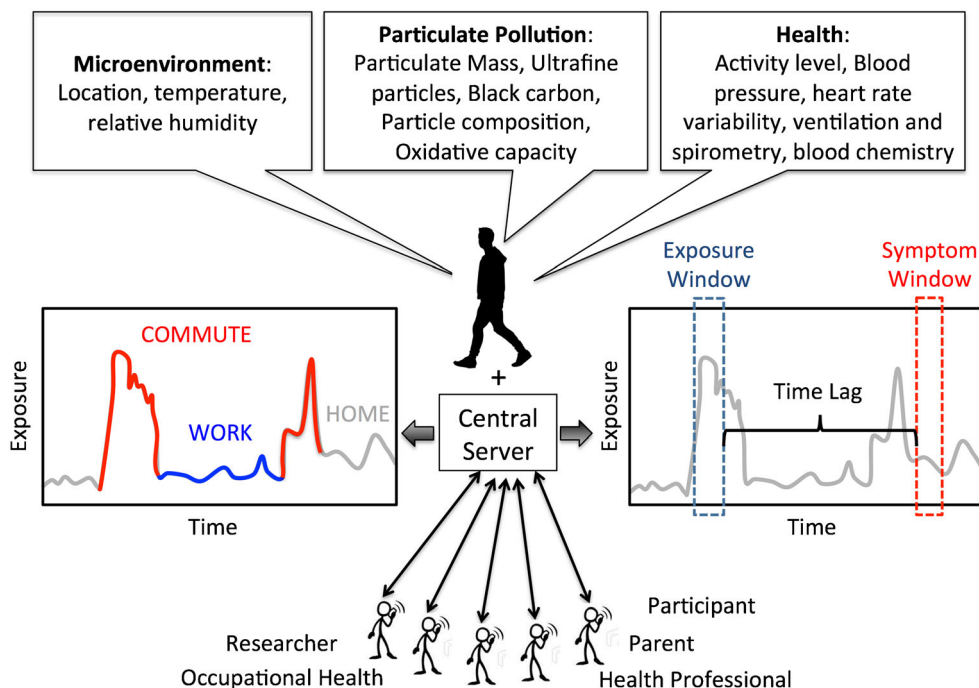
**Microenvironment**: Location, temperature, relative humidity

**Particulate Pollution**: Particulate Mass, Ultrafine particles, Black carbon, Particle composition, Oxidative capacity

**Health**: Activity level, Blood pressure, heart rate variability, ventilation and spirometry, blood chemistry

+

COMMUTE

WORK

HOME

Exposure

Time

Central Server

Exposure Window

Symptom Window

Time Lag

Exposure

Time

Participant

Researcher

Parent

Occupational Health

Health Professional